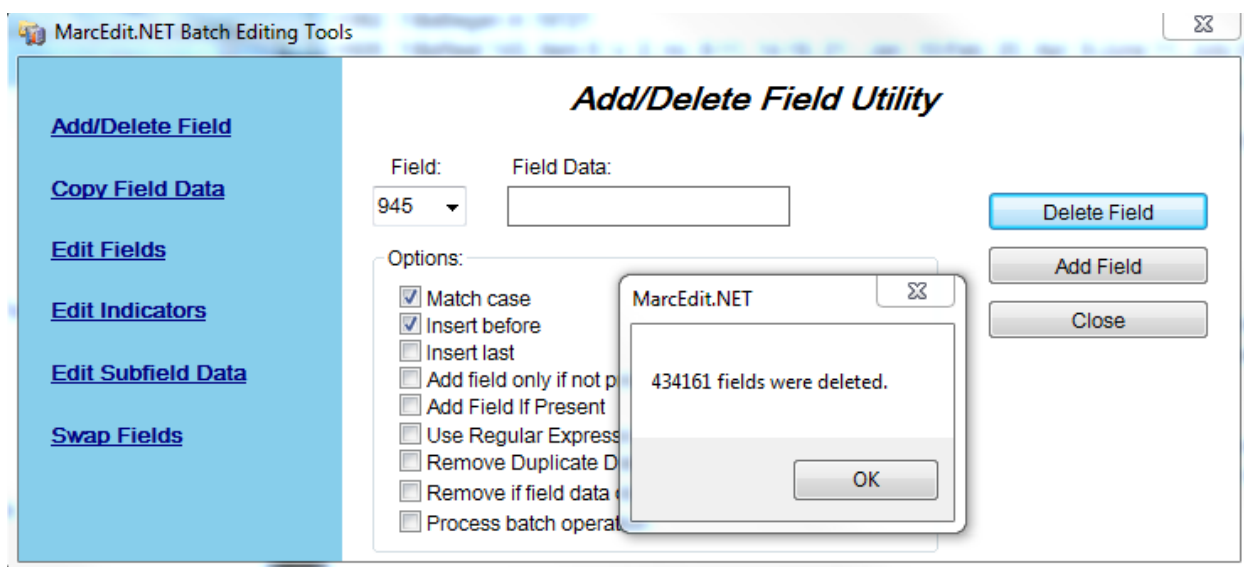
MarcEdit.NET Batch Editing Tools

Add/Delete Field

Copy Field Data

Edit Fields

Edit Indicators

Edit Subfield Data

Swap Fields

Add/Delete Field Utility

Field:
945

Field Data:

Options:
Match case
Insert before
Insert last
Add field only if not p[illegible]
Add Field If Present
Use Regular Express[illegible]
Remove Duplicate D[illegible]
Remove if field data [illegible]
Process batch operat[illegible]

Delete Field
Add Field
Close

MarcEdit.NET

434161 fields were deleted.

OK